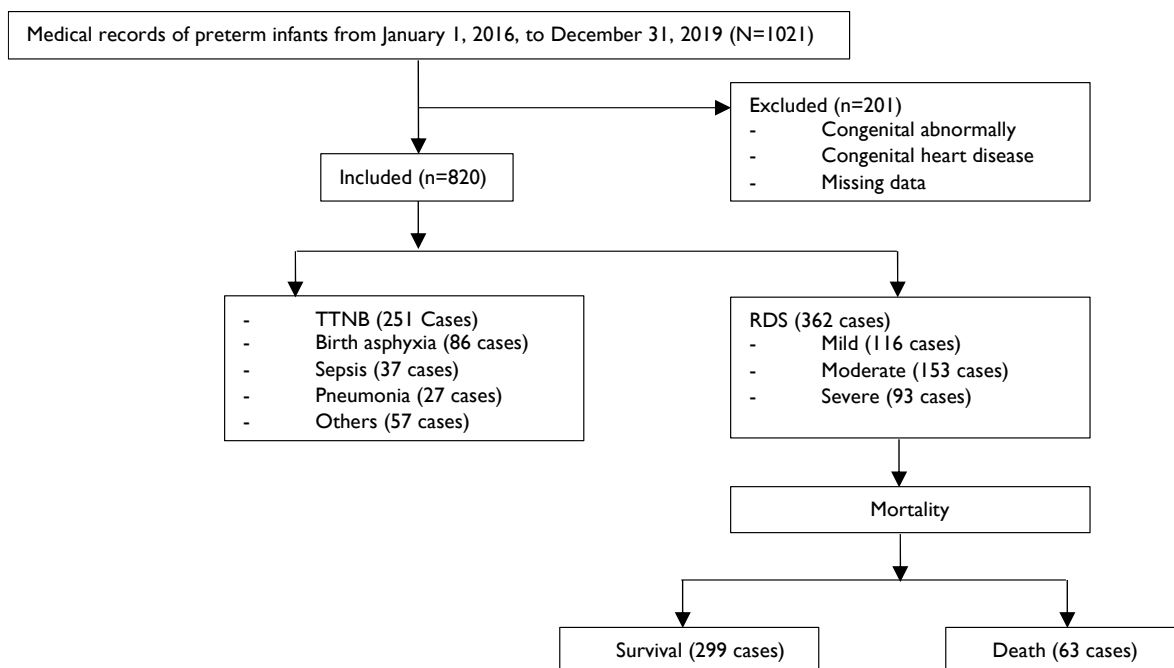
Medical records of preterm infants from January 1, 2016, to December 31, 2019 (N=1021)

Excluded (n=201)
- Congenital abnormally
- Congenital heart disease
- Missing data

Included (n=820)

- TTNB (251 Cases)
- Birth asphyxia (86 cases)
- Sepsis (37 cases)
- Pneumonia (27 cases)
- Others (57 cases)

RDS (362 cases)
- Mild (116 cases)
- Moderate (153 cases)
- Severe (93 cases)

Mortality

Survival (299 cases)

Death (63 cases)